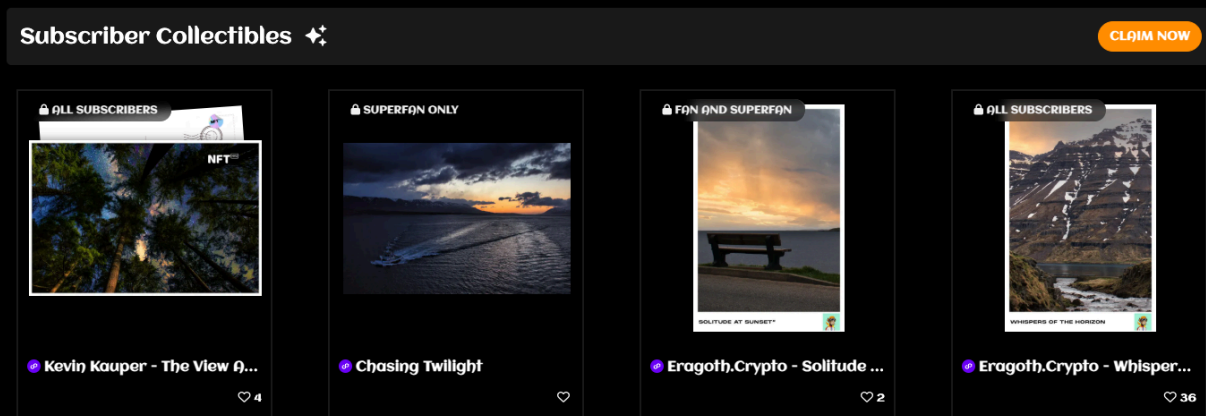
Subscriber Collectibles

CLAIM NOW

ALL SUBSCRIBERS

NFT

Kevin Kauper - The View A...

4

SUPERFAN ONLY

Chasing Twilight

FAN AND SUPERFAN

SOLITUDE AT SUNSET*

Eragoth.Crypto - Solitude ...

2

ALL SUBSCRIBERS

WHISPERS OF THE HORIZON

Eragoth.Crypto - Whisper...

36